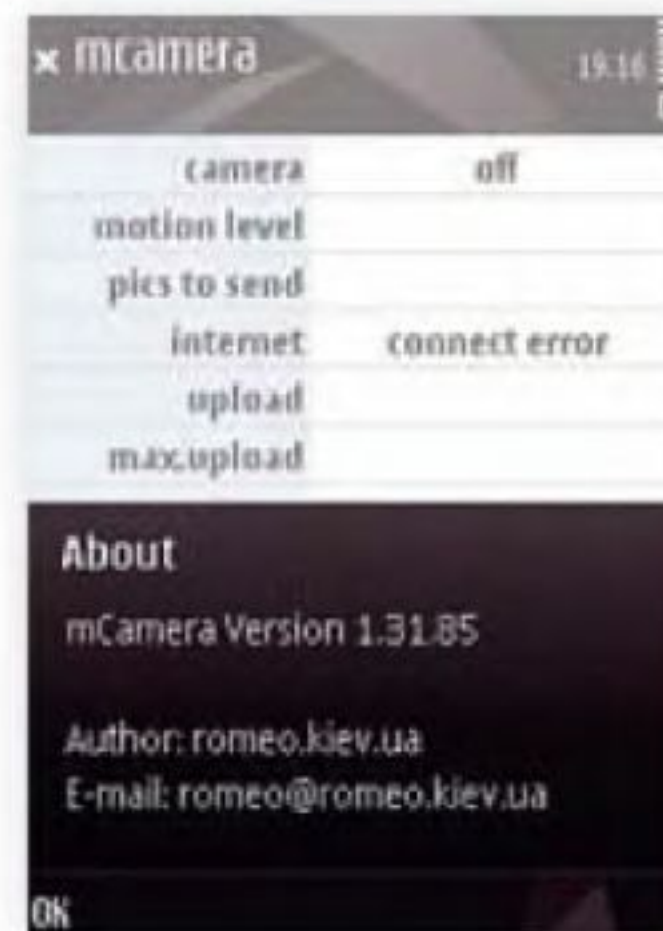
× mcamera 19:16

| | |
|---|---|
| camera | off |
| motion level | |
| pics to send | |
| internet | connect error |
| upload | |
| maxupload | |

About

mCamera Version 1.31.85

Author: romeo.kiev.ua
E-mail: romeo@romeo.kiev.ua

OK